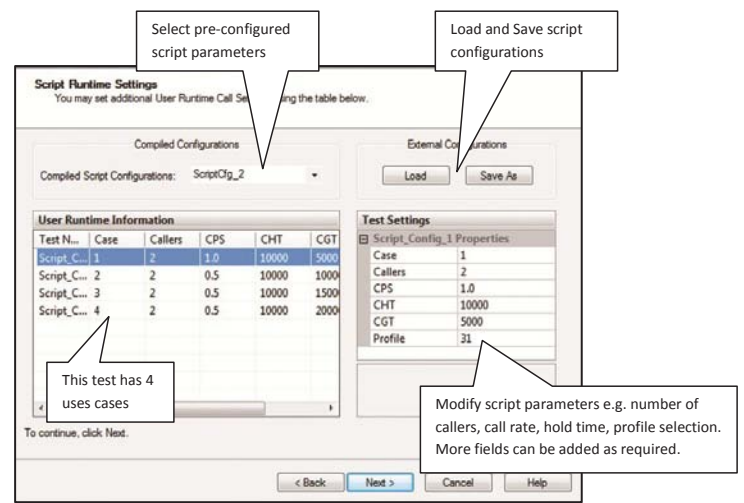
Select pre-configured script parameters

Load and Save script configurations

Script Runtime Settings
You may set additional User Runtime Call Se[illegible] the table below.

Compiled Configurations

Compiled Script Configurations: ScriptCfg_2

External Co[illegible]urations

Load

Save As

User Runtime Information

| Test N... | Case | Callers | CPS | CHT | CGT |
|---|---|---|---|---|---|
| Script_C... | 1 | 2 | 1.0 | 10000 | 5000 |
| Script_C... | 2 | 2 | 0.5 | 10000 | 1000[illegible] |
| Script_C... | 3 | 2 | 0.5 | 10000 | 1500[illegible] |
| Script_C... | 4 | 2 | 0.5 | 10000 | 2000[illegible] |

Test Settings

Script_Config_1 Properties

| Case | 1 |
|---|---|
| Callers | 2 |
| CPS | 1.0 |
| CHT | 10000 |
| CGT | 5000 |
| Profile | 31 |

This test has 4 uses cases

Modify script parameters e.g. number of callers, call rate, hold time, profile selection. More fields can be added as required.

To continue, click Next.

< Back

Next >

Cancel

Help